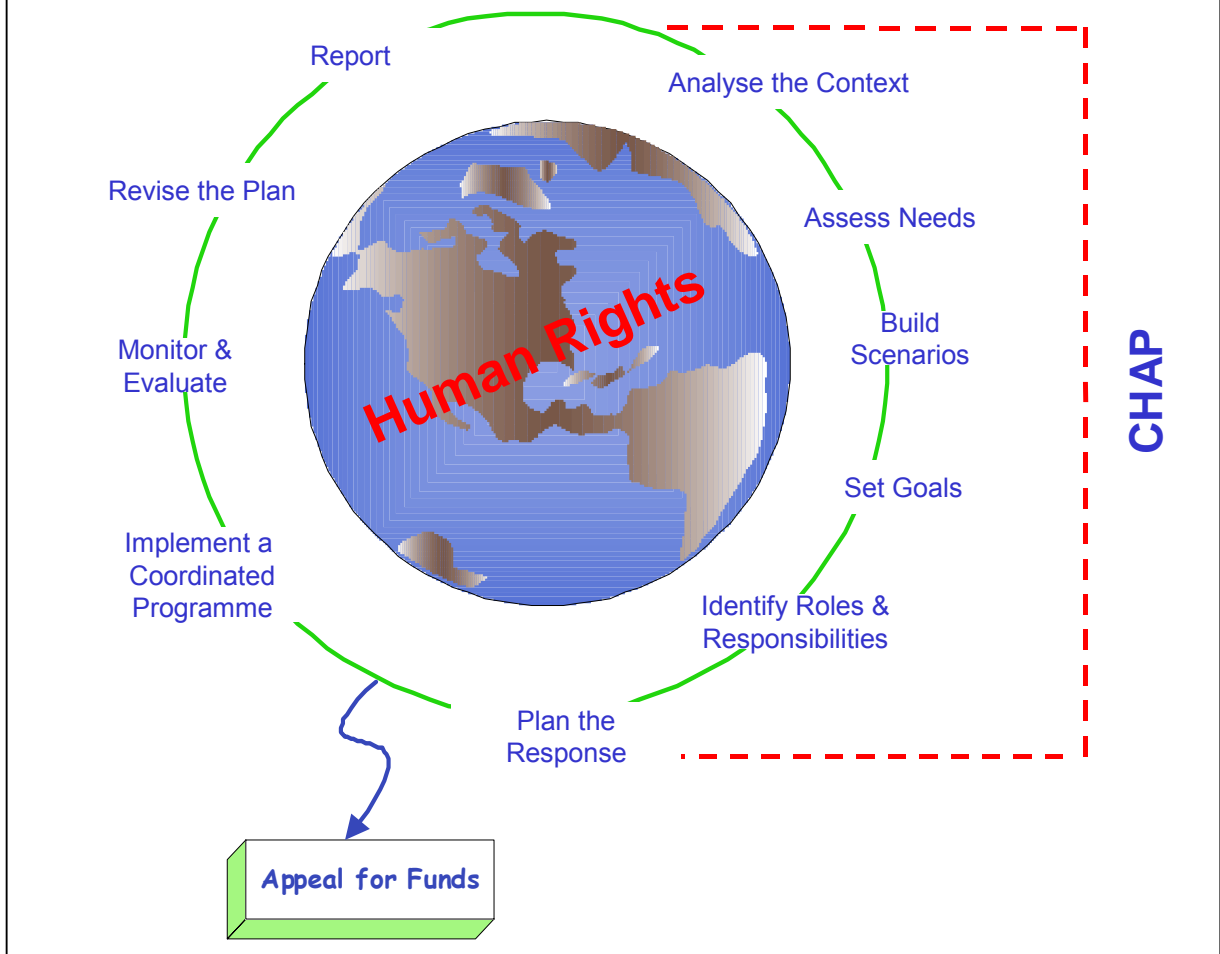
Report

Analyse the Context

Assess Needs

Build Scenarios

Set Goals

Identify Roles & Responsibilities

Plan the Response

Implement a Coordinated Programme

Monitor & Evaluate

Revise the Plan

Human Rights

CHAP

Appeal for Funds